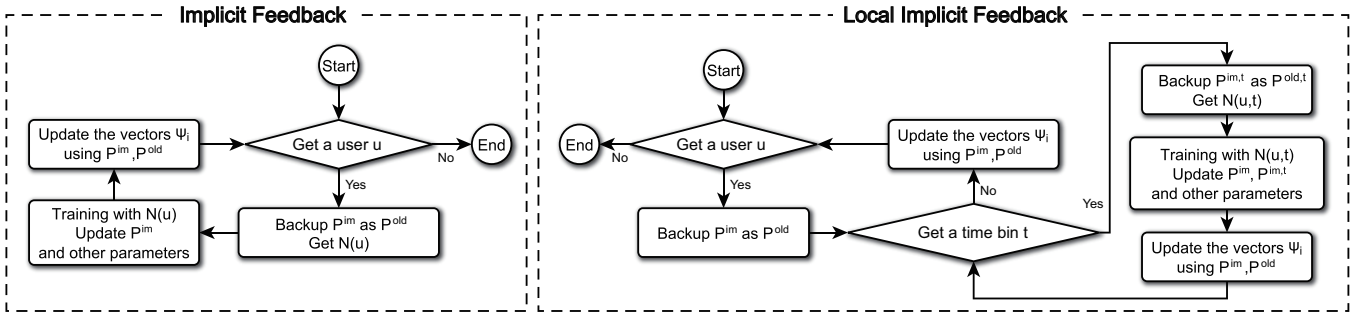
Implicit Feedback

Start

Update the vectors $\Psi_i$ using $P^{im}$,$P^{old}$

Get a user u

No

End

Yes

Training with N(u) Update $P^{im}$ and other parameters

Backup $P^{im}$ as $P^{old}$ Get N(u)

Local Implicit Feedback

Start

End

No

Get a user u

Update the vectors $\Psi_i$ using $P^{im}$,$P^{old}$

Backup $P^{im,t}$ as $P^{old,t}$ Get N(u,t)

Training with N(u,t) Update $P^{im}$, $P^{im,t}$ and other parameters

Yes

No

Yes

Backup $P^{im}$ as $P^{old}$

Get a time bin t

Update the vectors $\Psi_i$ using $P^{im}$,$P^{old}$